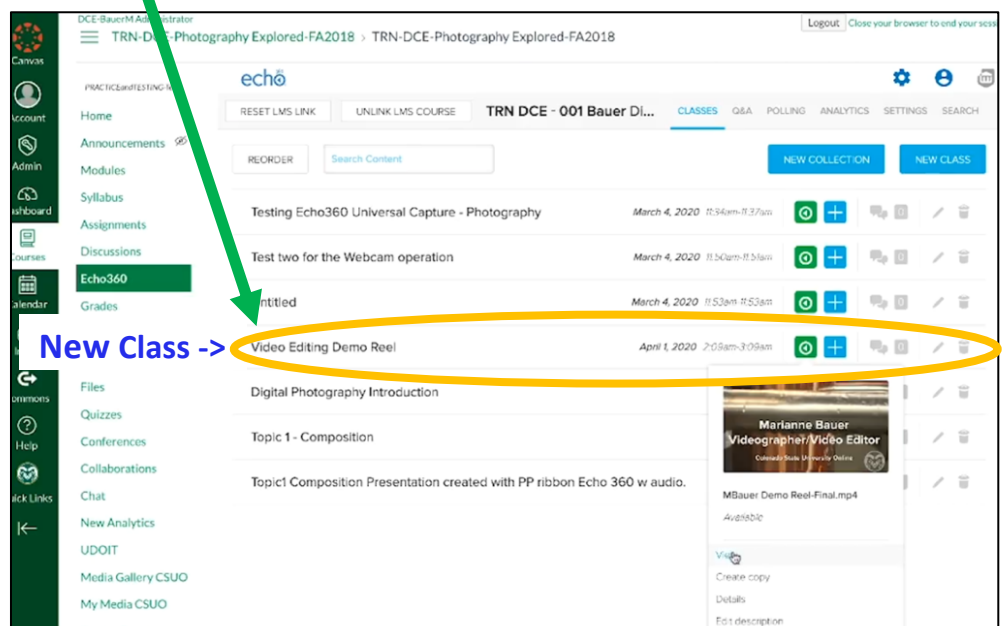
Canvas
Account
Admin
Dashboard
Courses
Calendar
Commons
Help
Quick Links

DCE-BauerM Administrator
TRN-DCE-Photography Explored-FA2018 > TRN-DCE-Photography Explored-FA2018

Logout Close your browser to end your sess

PRACTICEandTESTING-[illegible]
Home
Announcements
Modules
Syllabus
Assignments
Discussions
Echo360
Grades
Files
Quizzes
Conferences
Collaborations
Chat
New Analytics
UDOIT
Media Gallery CSUO
My Media CSUO

echo

RESET LMS LINK
UNLINK LMS COURSE
TRN DCE - 001 Bauer Di...
CLASSES Q&A POLLING ANALYTICS SETTINGS SEARCH

REORDER
Search Content
NEW COLLECTION
NEW CLASS

Testing Echo360 Universal Capture - Photography March 4, 2020 11:34am-11:37am 0
Test two for the Webcam operation March 4, 2020 11:50am-11:51am 0
Untitled March 4, 2020 11:53am-11:53am 0
New Class ->
Video Editing Demo Reel April 1, 2020 2:09am-3:09am 0
Digital Photography Introduction
Topic 1 - Composition
Topic1 Composition Presentation created with PP ribbon Echo 360 w audio.

Marianne Bauer
Videographer/Video Editor
Colorado State University Online
MBauer Demo Reel-Final.mp4
Available
View
Create copy
Details
Edit description